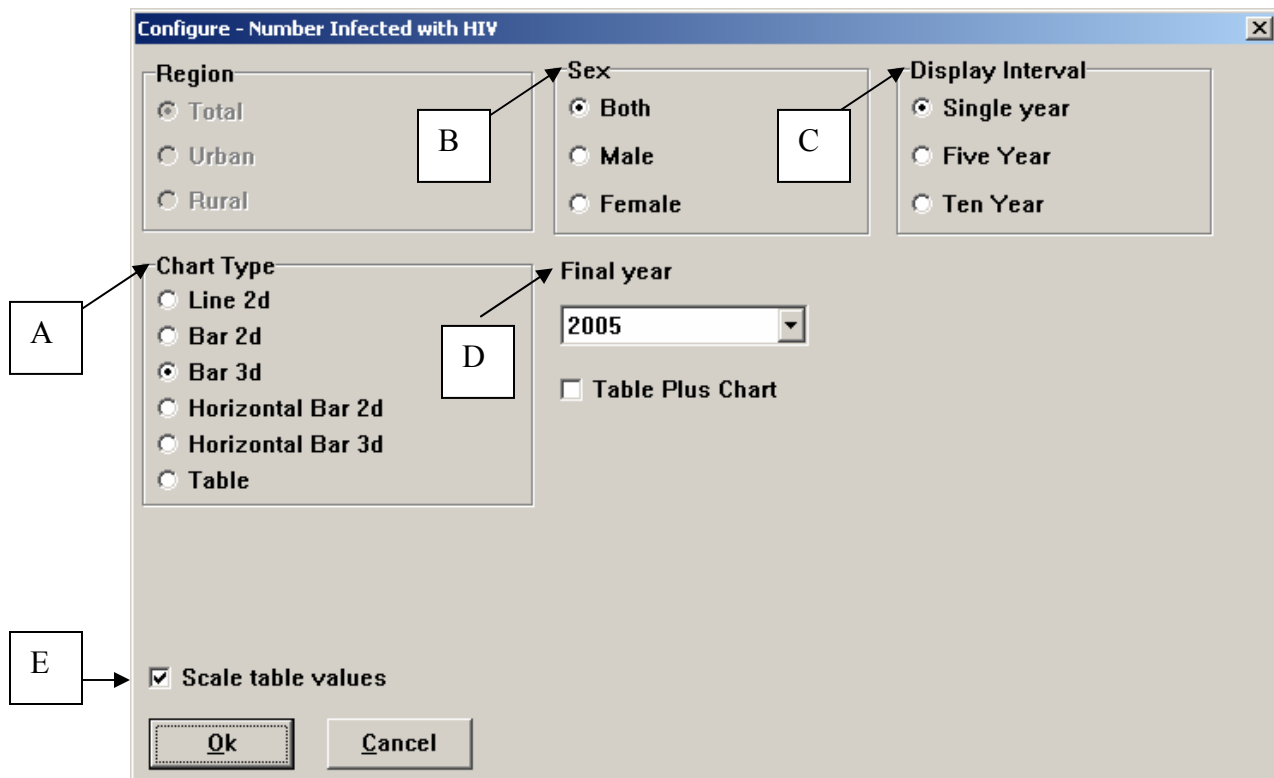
Configure - Number Infected with HIV

Region
Total
Urban
Rural

Sex
Both
Male
Female

Display Interval
Single year
Five Year
Ten Year

B

C

Chart Type
Line 2d
Bar 2d
Bar 3d
Horizontal Bar 2d
Horizontal Bar 3d
Table

A

Final year
2005

D

Table Plus Chart

E

Scale table values

Ok

Cancel